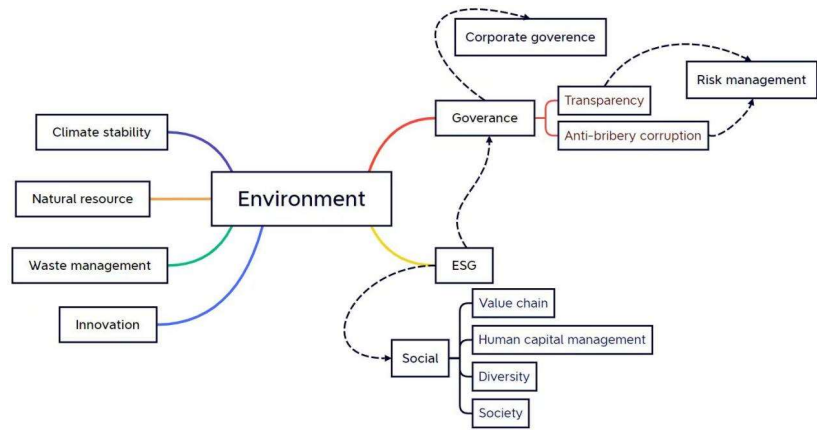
Corporate goverence

Risk management

Transparency

Goverance

Anti-bribery corruption

Climate stability

Natural resource

Environment

Waste management

ESG

Innovation

Value chain

Human capital management

Social

Diversity

Society